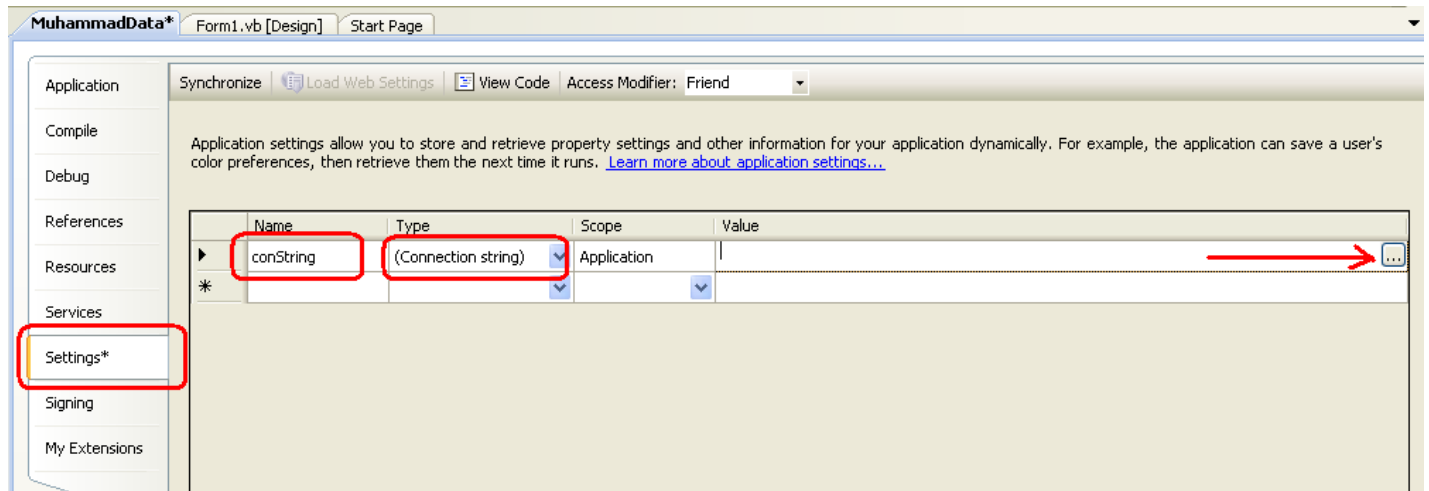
MuhammadData* Form1.vb [Design] Start Page

Application
Compile
Debug
References
Resources
Services
Settings*
Signing
My Extensions

Synchronize | Load Web Settings | View Code | Access Modifier: Friend

Application settings allow you to store and retrieve property settings and other information for your application dynamically. For example, the application can save a user's color preferences, then retrieve them the next time it runs. Learn more about application settings...

| | Name | Type | Scope | Value |
|---|---|---|---|---|
| ▸ | conString | (Connection string) | Application | ... |
| * | | | | |